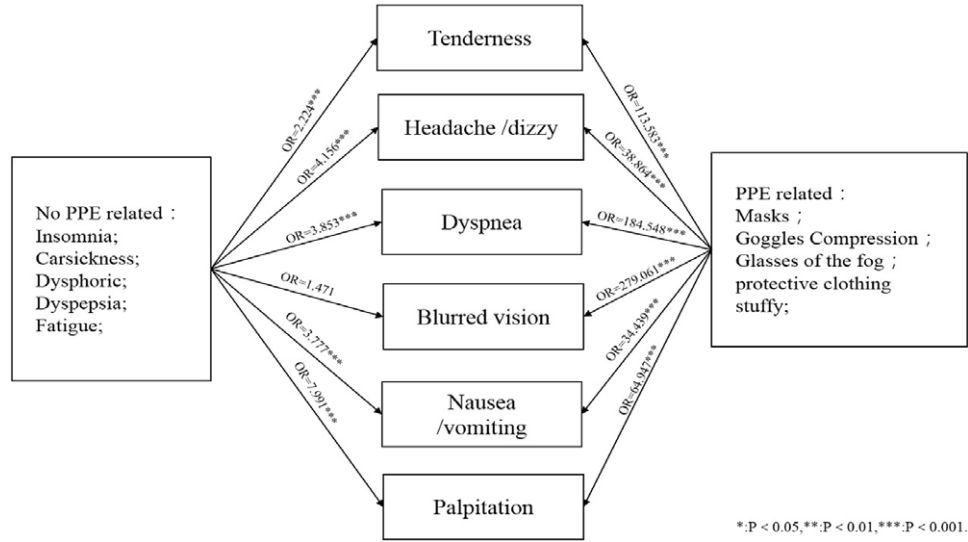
No PPE related：
Insomnia;
Carsickness;
Dysphoric;
Dyspepsia;
Fatigue;

OR=2.224***
OR=4.156***
OR=3.853***
OR=1.471
OR=3.777***
OR=7.991***

Tenderness

Headache /dizzy

Dyspnea

Blurred vision

Nausea /vomiting

Palpitation

OR=113.583***
OR=38.864***
OR=184.548***
OR=279.061***
OR=34.439***
OR=64.947***

PPE related：
Masks；
Goggles Compression；
Glasses of the fog；
protective clothing stuffy;

*:P < 0.05,**:P < 0.01,***:P < 0.001.